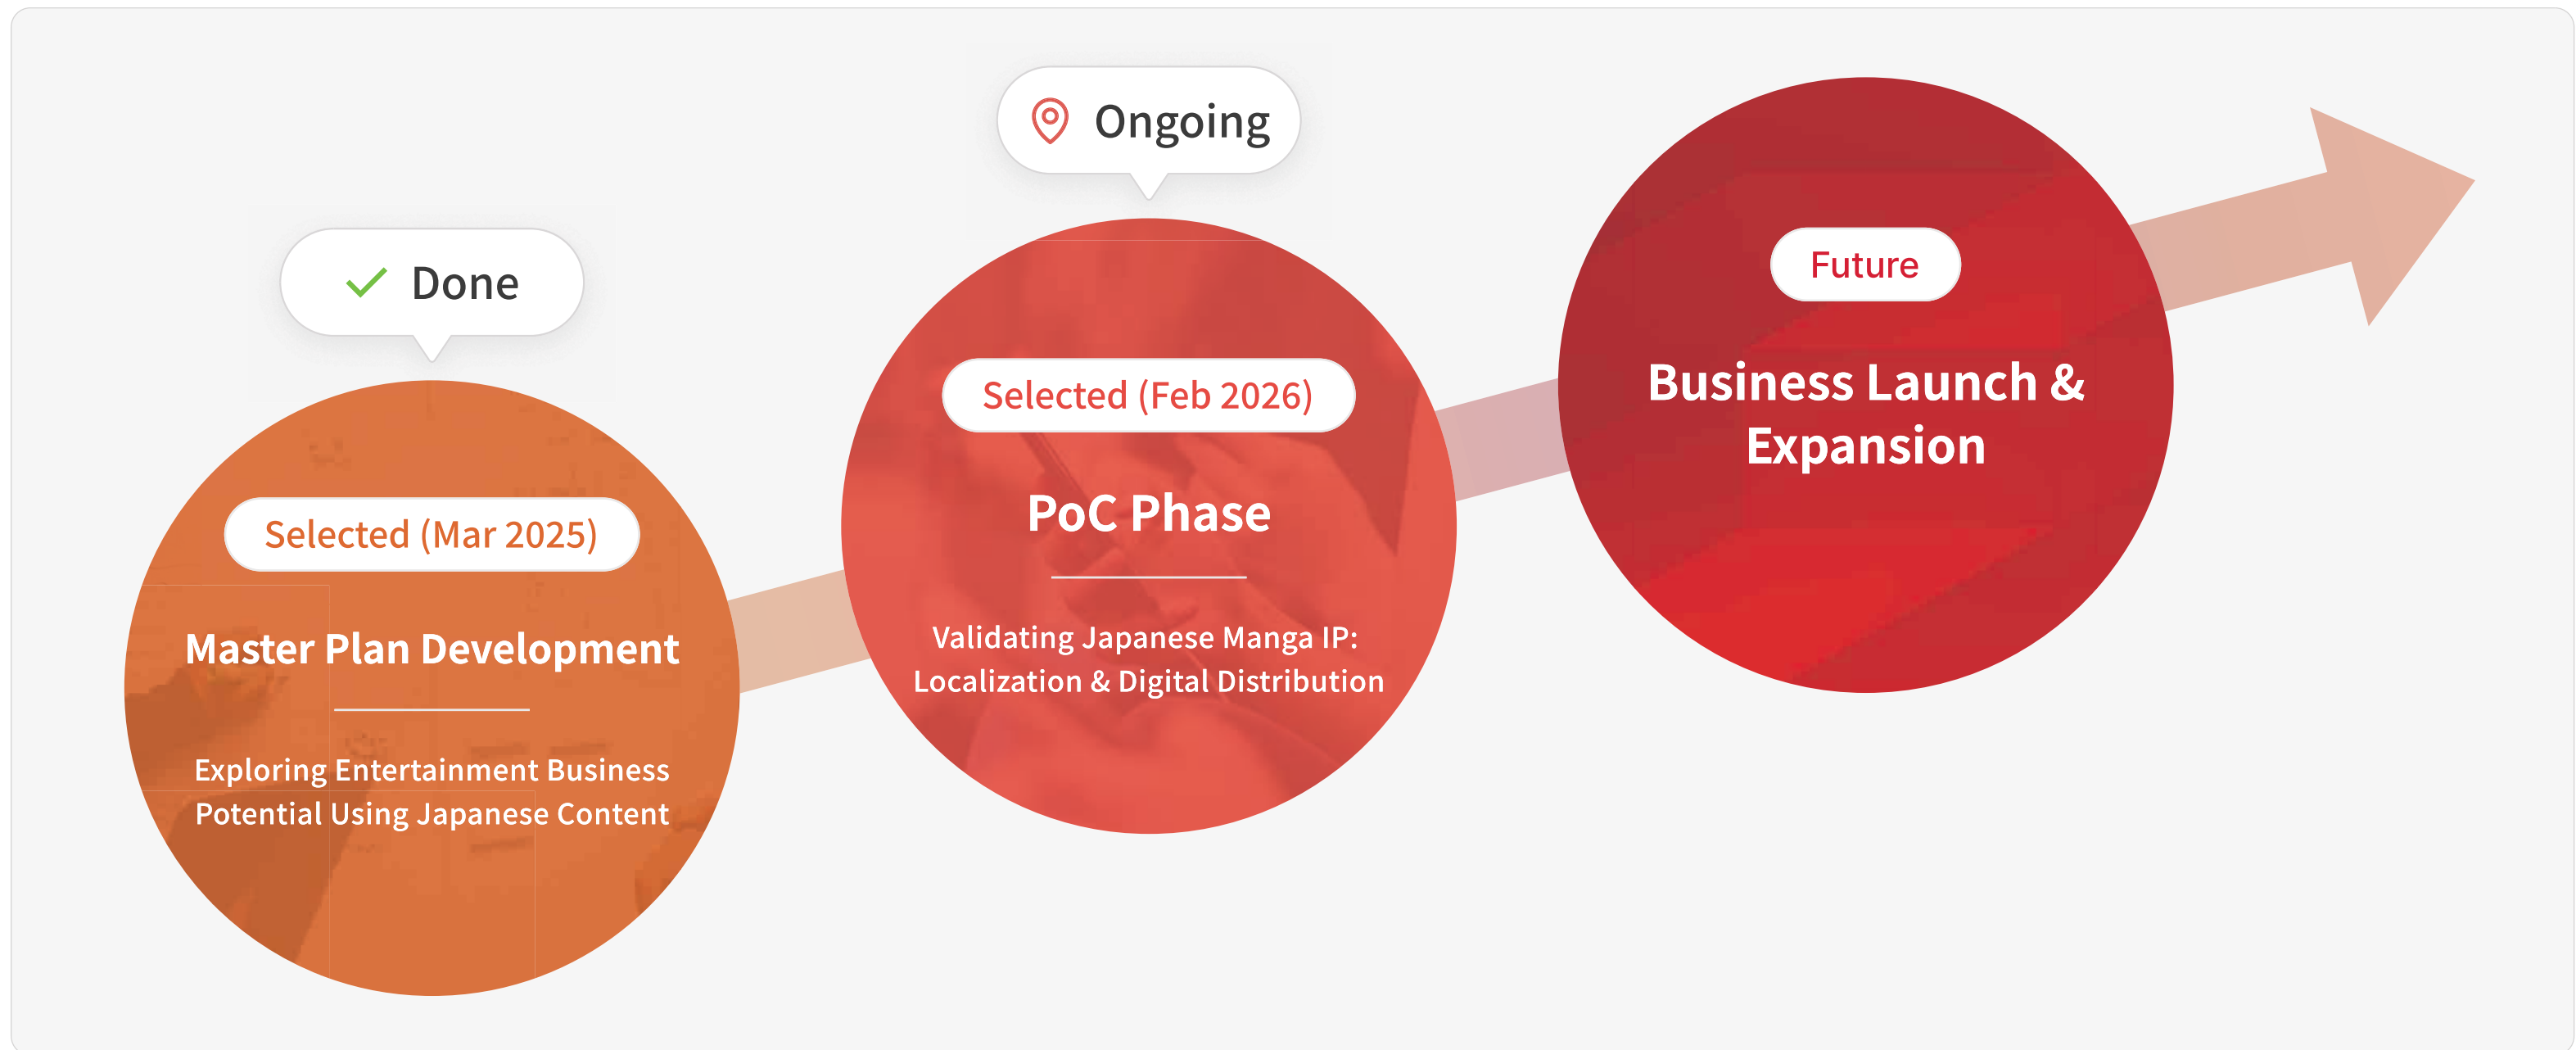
Done

Selected (Mar 2025)

Master Plan Development

Exploring Entertainment Business Potential Using Japanese Content

Ongoing

Selected (Feb 2026)

PoC Phase

Validating Japanese Manga IP: Localization & Digital Distribution

Future

Business Launch & Expansion